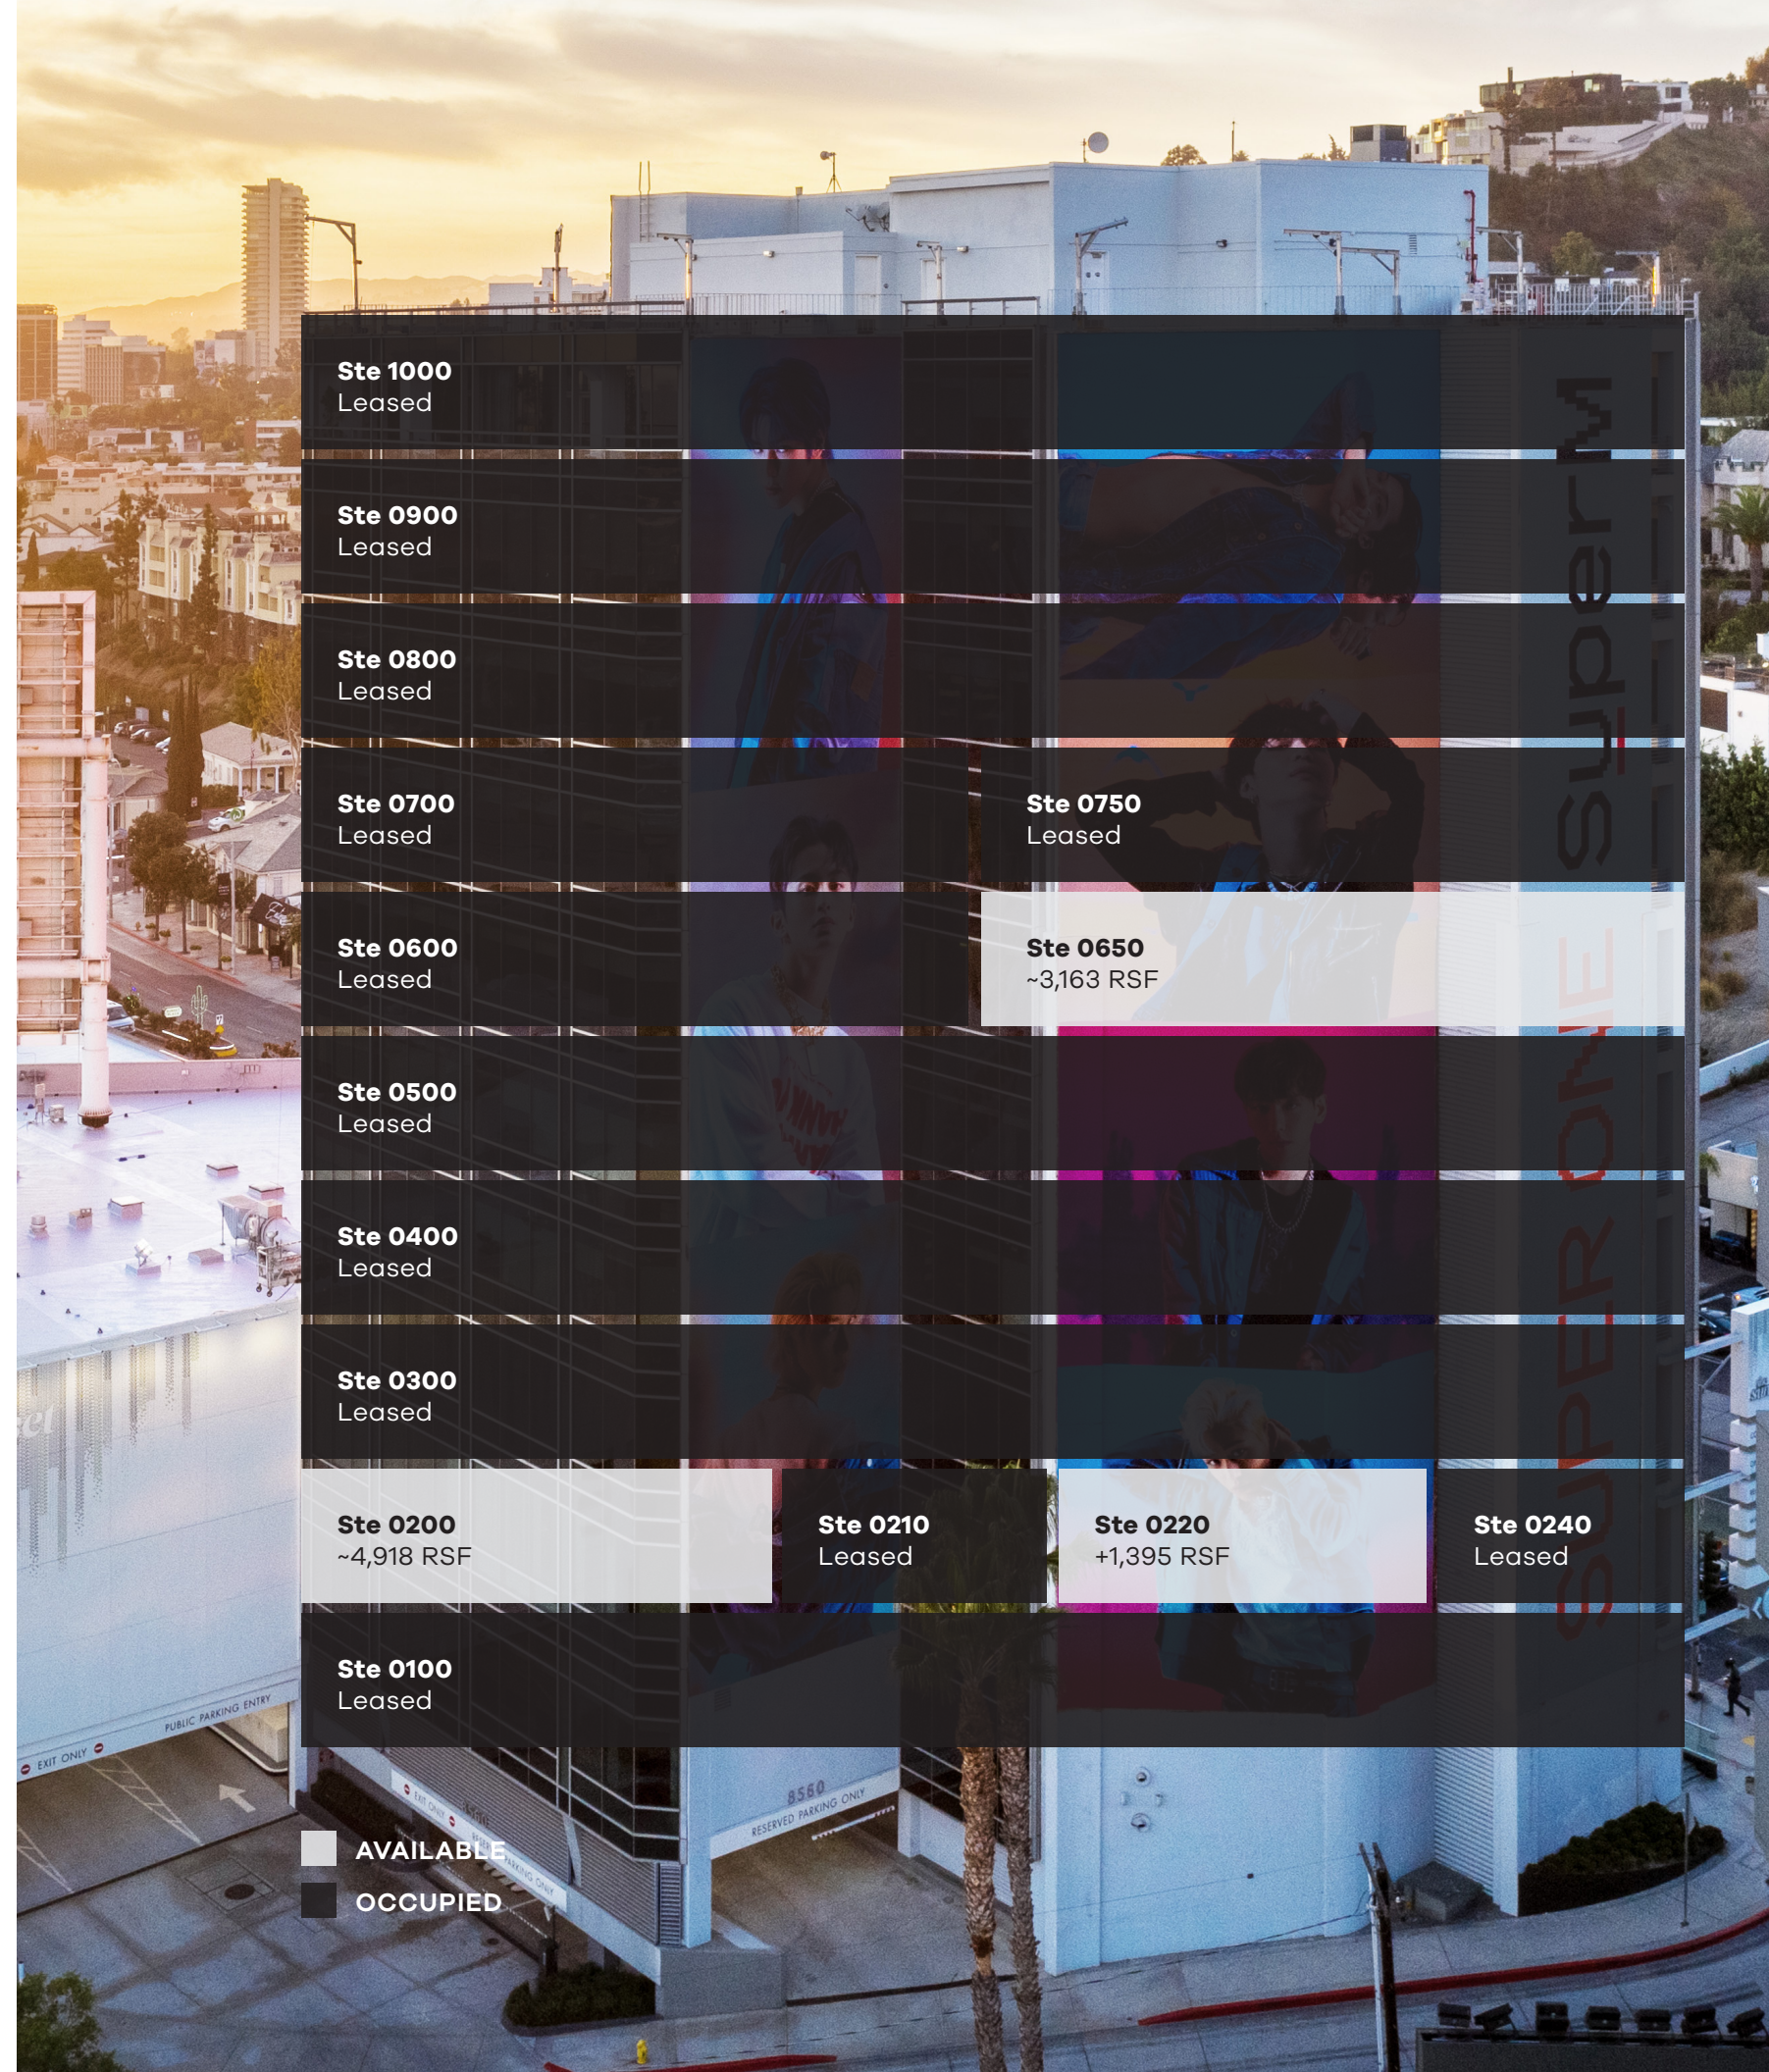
Ste 1000
Leased

Ste 0900
Leased

Ste 0800
Leased

Ste 0700
Leased

Ste 0750
Leased

Ste 0600
Leased

Ste 0650
~3,163 RSF

Ste 0500
Leased

Ste 0400
Leased

Ste 0300
Leased

Ste 0200
~4,918 RSF

Ste 0210
Leased

Ste 0220
+1,395 RSF

Ste 0240
Leased

Ste 0100
Leased

SuperM

SUPER ONE

AVAILABLE
OCCUPIED

EXIT ONLY
PUBLIC PARKING ENTRY
8560
RESERVED PARKING ONLY
EXIT ONLY